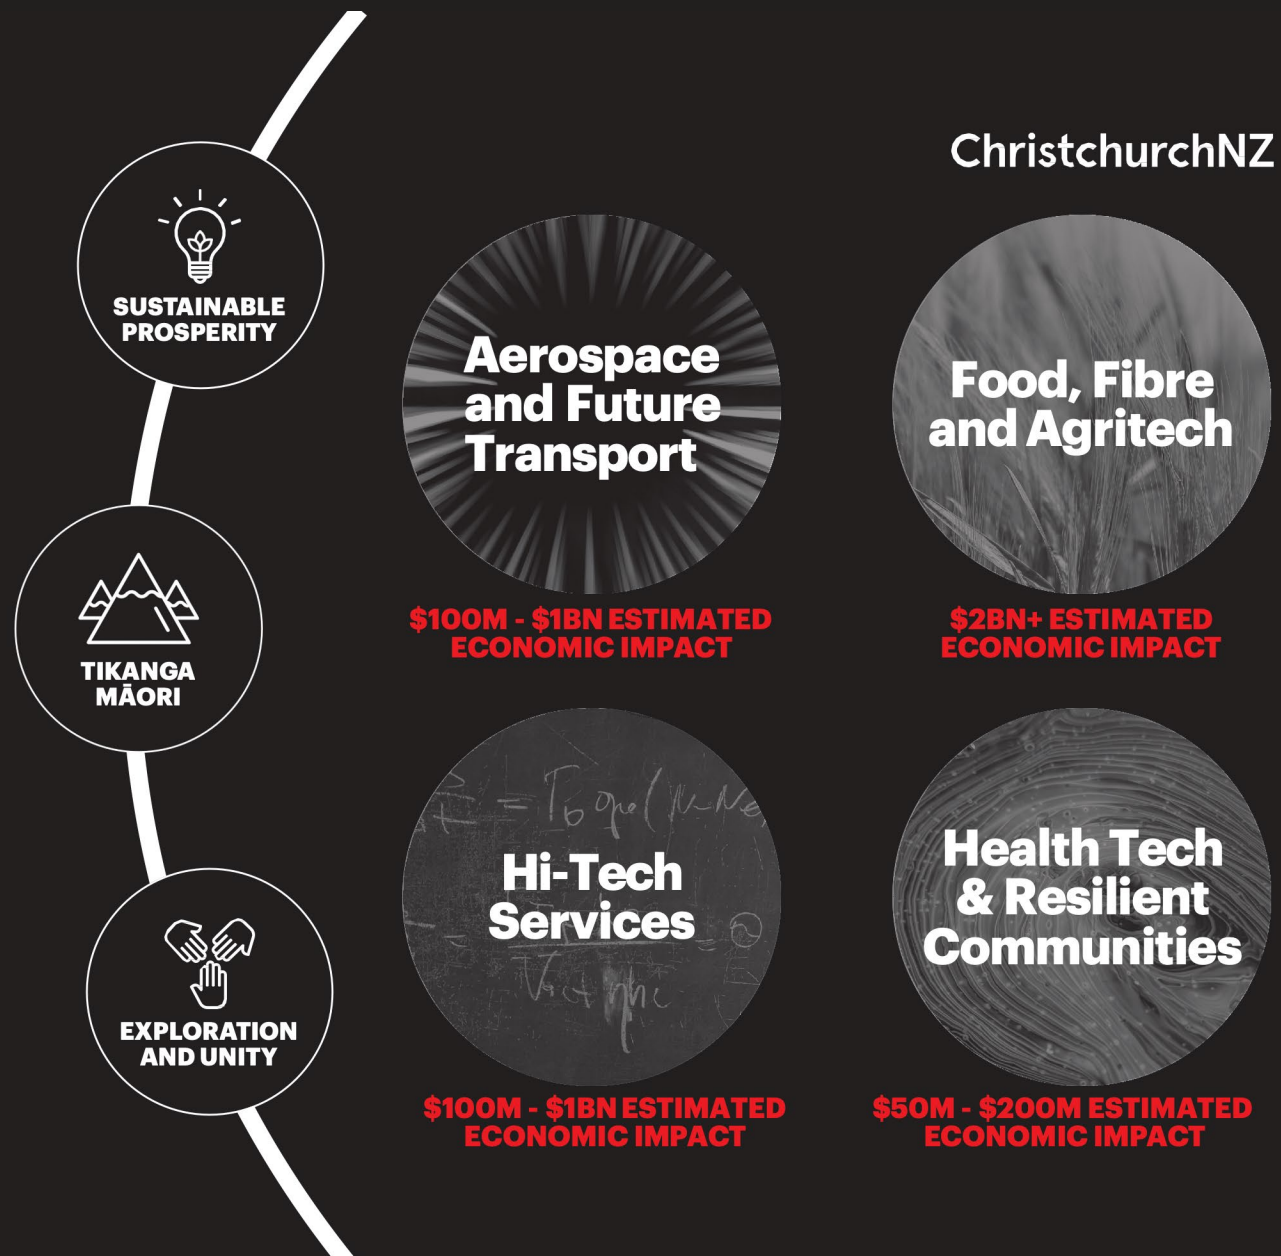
ChristchurchNZ

SUSTAINABLE PROSPERITY

TIKANGA MĀORI

EXPLORATION AND UNITY

Aerospace and Future Transport

$100M - $1BN ESTIMATED ECONOMIC IMPACT

Food, Fibre and Agritech

$2BN+ ESTIMATED ECONOMIC IMPACT

Hi-Tech Services

$100M - $1BN ESTIMATED ECONOMIC IMPACT

Health Tech & Resilient Communities

$50M - $200M ESTIMATED ECONOMIC IMPACT